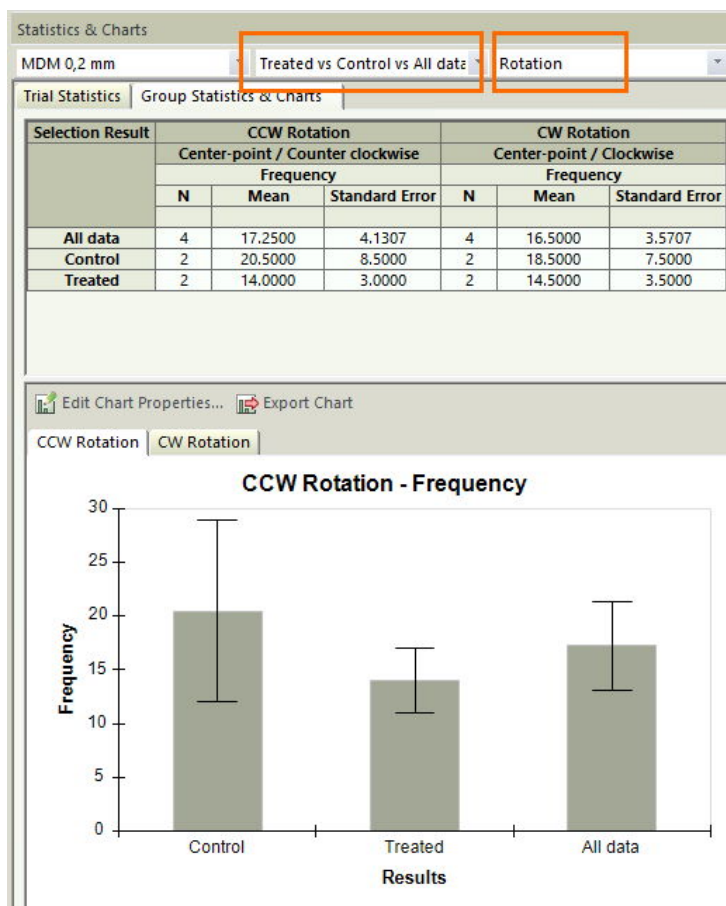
Statistics & Charts

MDM 0,2 mm

Treated vs Control vs All data

Rotation

Trial Statistics | Group Statistics & Charts

| Selection Result | CCW Rotation | | | CW Rotation | | |
|---|---|---|---|---|---|---|
| | Center-point / Counter clockwise | | | Center-point / Clockwise | | |
| | Frequency | | | Frequency | | |
| | N | Mean | Standard Error | N | Mean | Standard Error |
| | | | | | | |
| All data | 4 | 17.2500 | 4.1307 | 4 | 16.5000 | 3.5707 |
| Control | 2 | 20.5000 | 8.5000 | 2 | 18.5000 | 7.5000 |
| Treated | 2 | 14.0000 | 3.0000 | 2 | 14.5000 | 3.5000 |

Edit Chart Properties... Export Chart

CCW Rotation | CW Rotation

CCW Rotation - Frequency

30
25
20
15
10
5
0

Frequency

Control Treated All data

Results